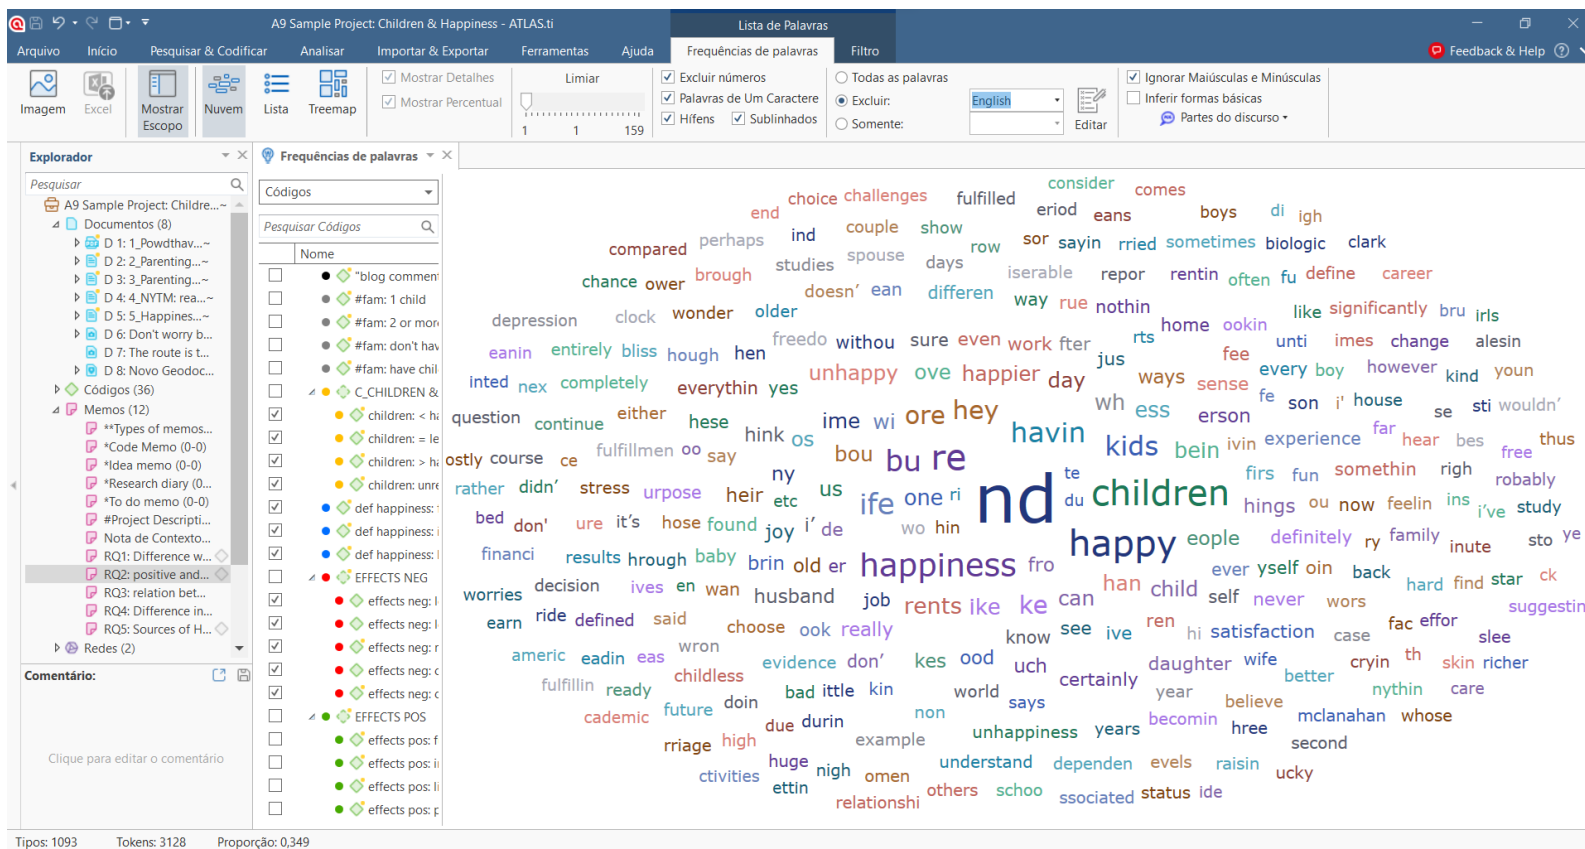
A9 Sample Project: Children & Happiness - ATLAS.ti

Lista de Palavras

Arquivo Início Pesquisar & Codificar Analisar Importar & Exportar Ferramentas Ajuda Frequências de palavras Filtro

Feedback & Help

Imagem Excel Mostrar Escopo Nuvem Lista Treemap

Mostrar Detalhes
Mostrar Percentual

Limiar
1 1 159

Excluir números
Palavras de Um Caractere
Hífens
Sublinhados

Todas as palavras
Excluir:
Somente:

English

Editar

Ignorar Maiúsculas e Minúsculas
Inferir formas básicas
Partes do discurso

Explorador

Pesquisar

A9 Sample Project: Childre...
Documentos (8)
D 1: 1_Powdthav...
D 2: 2_Parenting...
D 3: 3_Parenting...
D 4: 4_NYTM: rea...
D 5: 5_Happines...
D 6: Don't worry b...
D 7: The route is t...
D 8: Novo Geodoc...
Códigos (36)
Memos (12)
**Types of memos...
*Code Memo (0-0)
*Idea memo (0-0)
*Research diary (0...
*To do memo (0-0)
#Project Descripti...
Nota de Contexto...
RQ1: Difference w...
RQ2: positive and...
RQ3: relation bet...
RQ4: Difference in...
RQ5: Sources of H...
Redes (2)

Comentário:

Clique para editar o comentário

Frequências de palavras

Códigos

Pesquisar Códigos

Nome
"blog commen
#fam: 1 child
#fam: 2 or mor
#fam: don't hav
#fam: have chil
C_CHILDREN &
children: < h
children: = le
children: > h
children: unre
def happiness:
def happiness:
def happiness:
EFFECTS NEG
effects neg: l
effects neg: l
effects neg: r
effects neg: c
effects neg: c
EFFECTS POS
effects pos: f
effects pos: i
effects pos: li
effects pos: p

consider comes end choice challenges fulfilled eriod eans boys di igh compared perhaps ind couple show row sor sayin rried sometimes biologic clark chance ower brough studies spouse days iserable repor rentin often fu define career doesn' ean differen way rue nothin depression clock wonder older like significantly bru irls home ookin eanin entirely bliss hough hen freedo without sure even work fter rts unti imes change alesin fee inted nex completely everythin yes unhappy ove happier day jus ways sense every boy however kind youn wh ess fe son i' house se sti wouldn' question continue either hese ime wi ore hey erson far hear bes thus hink os havin kids bein ivin experience free fulfillmen oo say bou bu re ostly course ce te firs fun somethin righ robably rather didn' stress urpose heir ny us nd du children hings ou now feelin ins i've study etc ife one ri bed don' ure it's hose found joy i' de wo hin family inute sto ye financi results hrough baby brin old er happiness fro eople definitely ry ever yself oin back worries decision ives en wan husband job rents ike ke can han child hard find star ck earn ride defined said self never wors suggestin choose ook really ren fac effor know see ive hi satisfaction case slee wron americ eadin eas evidence don' kes ood uch daughter wife cryin th skin richer childless certainly better fulfillin ready year nythin care cademic future doin bad ittle kin world says believe non unhappiness years becomin hree mclanahan whose due durin rriage high example second huge nigh understand dependen evels raisin ucky omen ctivities ettin others schoo ssociated status ide relationshi

Tipos: 1093 Tokens: 3128 Proporção: 0,349